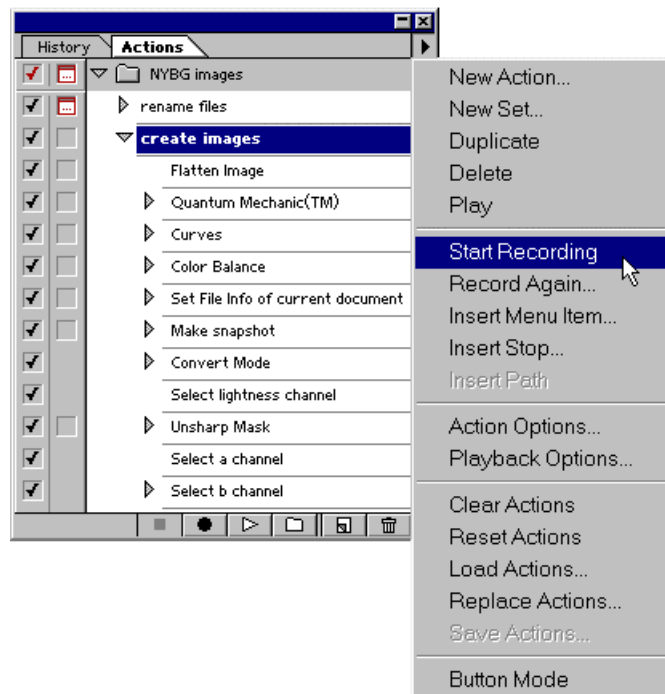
History Actions

NYBG images
rename files
create images
Flatten Image
Quantum Mechanic(TM)
Curves
Color Balance
Set File Info of current document
Make snapshot
Convert Mode
Select lightness channel
Unsharp Mask
Select a channel
Select b channel

New Action...
New Set...
Duplicate
Delete
Play

Start Recording
Record Again...
Insert Menu Item...
Insert Stop...
Insert Path

Action Options...
Playback Options...

Clear Actions
Reset Actions
Load Actions...
Replace Actions...
Save Actions...

Button Mode